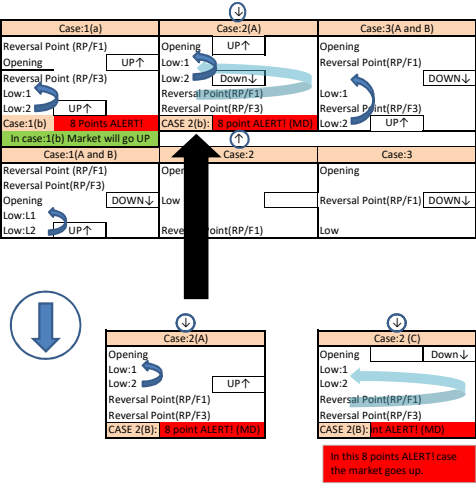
↓

Case:1(a)
Reversal Point (RP/F1)
Opening UP↑
Reversal Point (RP/F3)
Low:1
Low:2 UP↑
Case:1(b) 8 Points ALERT!
In case:1(b) Market will go UP

Case:2(A)
Opening UP↑
Low:1
Low:2 Down↓
Reversal Point(RP/F1)
Reversal Point(RP/F3)
CASE 2(b): 8 point ALERT! (MD)

Case:3(A and B)
Opening
Reversal Point(RP/F1)
DOWN↓
Low:1
Reversal Point(RP/F3)
Low:2 UP↑

↑

Case:1(A and B)
Reversal Point (RP/F1)
Reversal Point(RP/F3)
Opening DOWN↓
Low:L1
Low:L2 UP↑

Case:2
Open
Low
Reversal Point(RP/F1)

Case:3
Opening
Reversal Point (RP/F1) DOWN↓
Low

↓
Case:2(A)
Opening
Low:1
Low:2 UP↑
Reversal Point(RP/F1)
Reversal Point(RP/F3)
CASE 2(B): 8 point ALERT! (MD)

↓
Case:2 (C)
Opening Down↓
Low:1
Low:2
Reversal Point(RP/F1)
Reversal Point(RP/F3)
CASE 2(B): nt ALERT! (MD)

In this 8 points ALERT! case the market goes up.